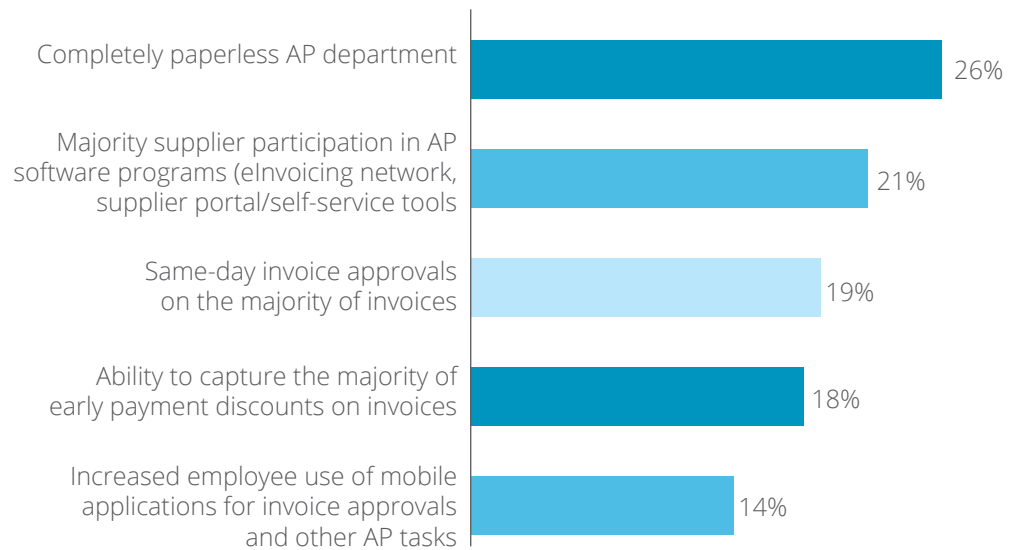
Completely paperless AP department
26%

Majority supplier participation in AP software programs (eInvoicing network, supplier portal/self-service tools
21%

Same-day invoice approvals on the majority of invoices
19%

Ability to capture the majority of early payment discounts on invoices
18%

Increased employee use of mobile applications for invoice approvals and other AP tasks
14%